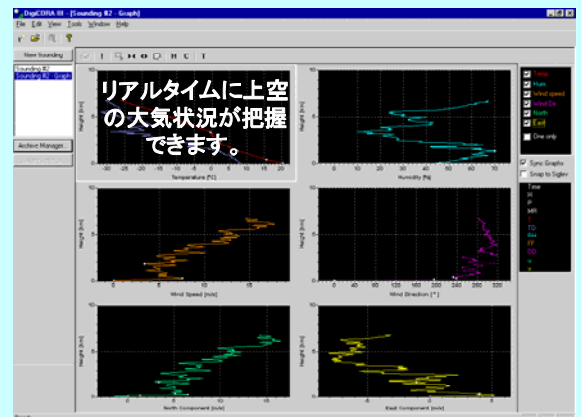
DigiCORA III - [Sounding #2 : Graph]

File Edit View Tools Window Help

New Sounding

Sounding #2
Sounding #2 : Graph

リアルタイムに上空の大気状況が把握できます。

Archive Manager...

Temperature [°C]

Humidity [%]

Wind Speed [m/s]

Wind Direction [°]

North Component [m/s]

East Component [m/s]

Height [km]

Temp
Hum
Wind speed
Wind Dir
North
East

One only

Sync Graphs

Snap to Siglev

Time
H
P
MR
TD
FF
DD

-30 -25 -20 -15 -10 -5 0 5 10 15 20

10 20 30 40 50 60 70

0 5 10 15

0 40 80 120 160 200 240 280 320

0 5 10 15

-5 0 5 10

0 5 10

Ready